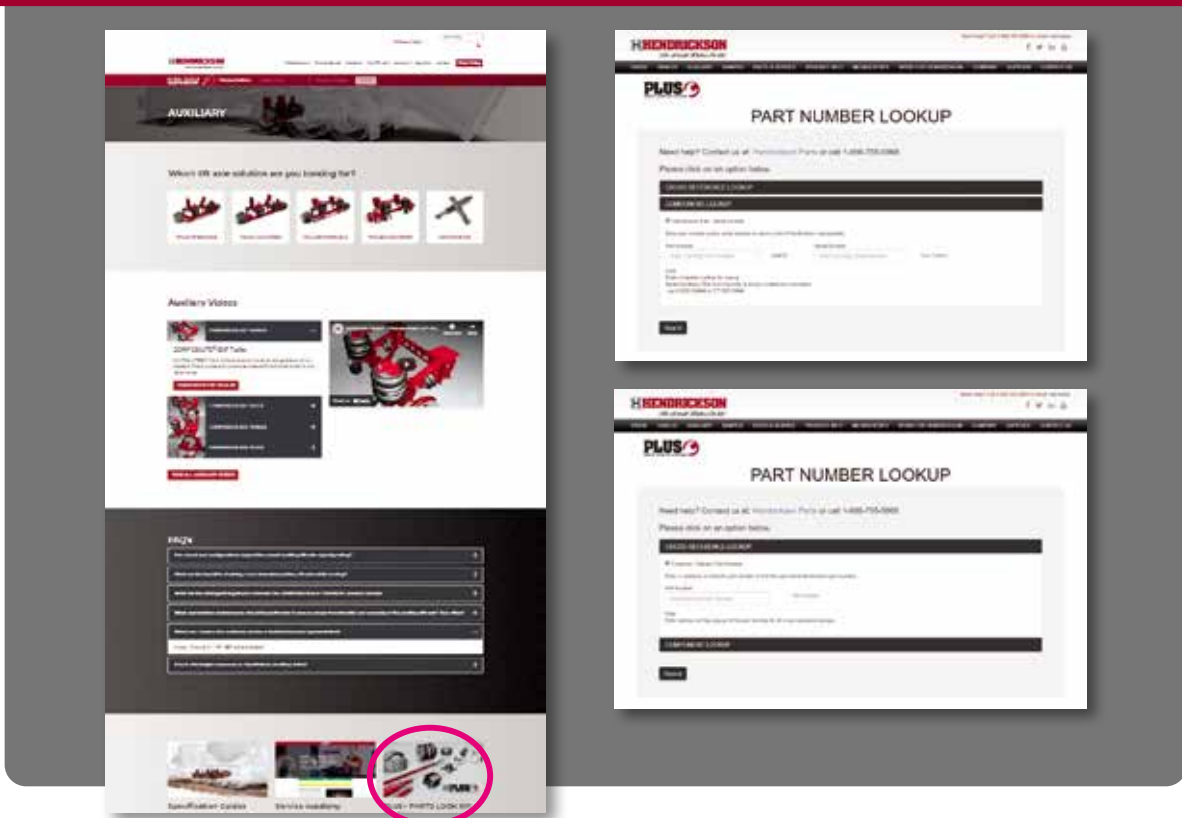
HENDRICKSON

AUXILIARY

Which lift axle solution are you looking for?

Auxiliary Videos

COMPOSILITE® EZ Tulle

FAQ's

Specification Guides

Service Academy

PLUS+ PARTS LOOK UP

HENDRICKSON

PLUS

PART NUMBER LOOKUP

Need help? Contact us at: Hendrickson Parts or call 1-866-755-5968

Please click on an option below.

CROSS REFERENCE LOOKUP

COMPONENT LOOKUP

Search

HENDRICKSON

PLUS

PART NUMBER LOOKUP

Need help? Contact us at: Hendrickson Parts or call 1-866-755-5968

Please click on an option below.

CROSS REFERENCE LOOKUP

COMPONENT LOOKUP

Search